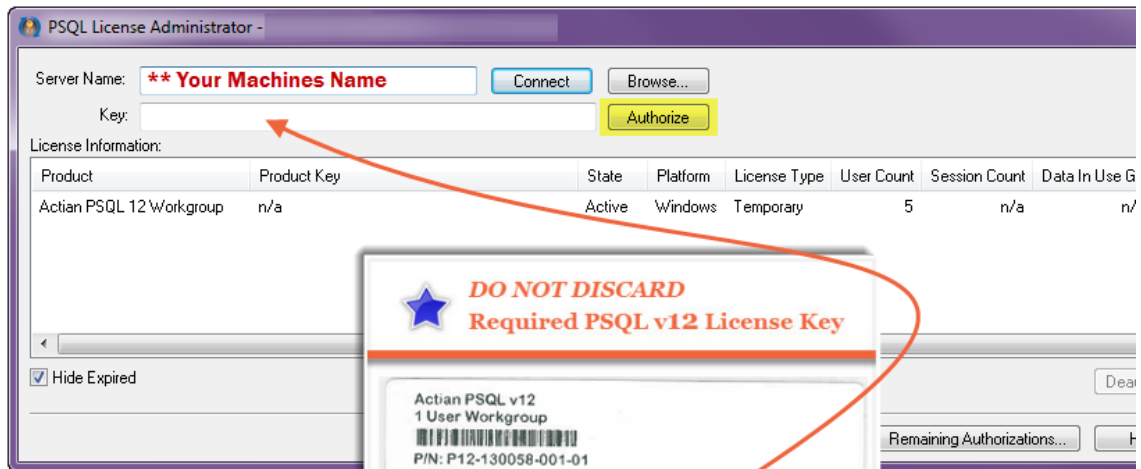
PSQL License Administrator -

Server Name: ** Your Machines Name
Connect
Browse...
Key:
Authorize
License Information:

| Product | Product Key | State | Platform | License Type | User Count | Session Count | Data In Use G |
|---|---|---|---|---|---|---|---|
| Actian PSQL 12 Workgroup | n/a | Active | Windows | Temporary | 5 | n/a | n/ |

Hide Expired

Dea

Remaining Authorizations...

H

DO NOT DISCARD
Required PSQL v12 License Key

Actian PSQL v12
1 User Workgroup
P/N: P12-130058-001-01